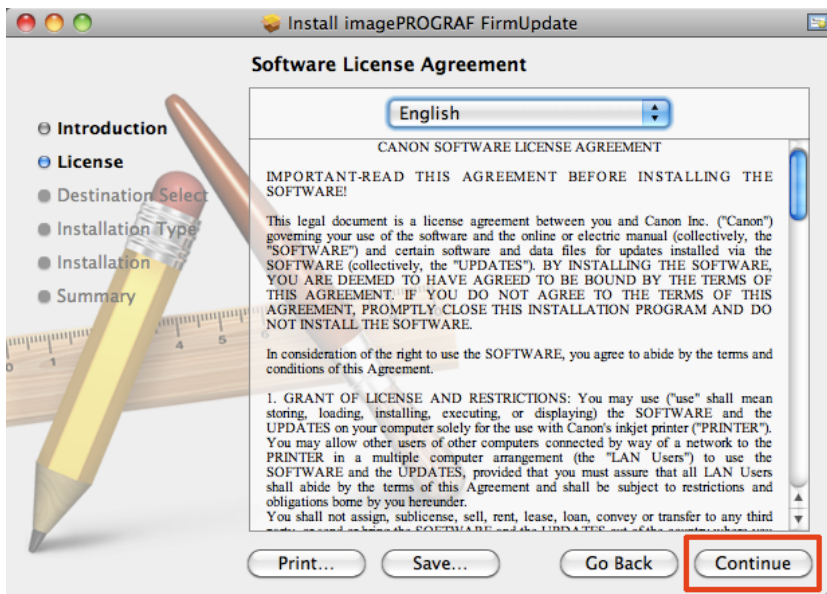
Install imagePROGRAF FirmUpdate

Software License Agreement

Introduction
License
Destination Select
Installation Type
Installation
Summary

English

CANON SOFTWARE LICENSE AGREEMENT

IMPORTANT-READ THIS AGREEMENT BEFORE INSTALLING THE SOFTWARE!

This legal document is a license agreement between you and Canon Inc. ("Canon") governing your use of the software and the online or electric manual (collectively, the "SOFTWARE") and certain software and data files for updates installed via the SOFTWARE (collectively, the "UPDATES"). BY INSTALLING THE SOFTWARE, YOU ARE DEEMED TO HAVE AGREED TO BE BOUND BY THE TERMS OF THIS AGREEMENT. IF YOU DO NOT AGREE TO THE TERMS OF THIS AGREEMENT, PROMPTLY CLOSE THIS INSTALLATION PROGRAM AND DO NOT INSTALL THE SOFTWARE.

In consideration of the right to use the SOFTWARE, you agree to abide by the terms and conditions of this Agreement.

1. GRANT OF LICENSE AND RESTRICTIONS: You may use ("use" shall mean storing, loading, installing, executing, or displaying) the SOFTWARE and the UPDATES on your computer solely for the use with Canon's inkjet printer ("PRINTER"). You may allow other users of other computers connected by way of a network to the PRINTER in a multiple computer arrangement (the "LAN Users") to use the SOFTWARE and the UPDATES, provided that you must assure that all LAN Users shall abide by the terms of this Agreement and shall be subject to restrictions and obligations borne by you hereunder.
You shall not assign, sublicense, sell, rent, lease, loan, convey or transfer to any third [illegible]

Print...
Save...
Go Back
Continue